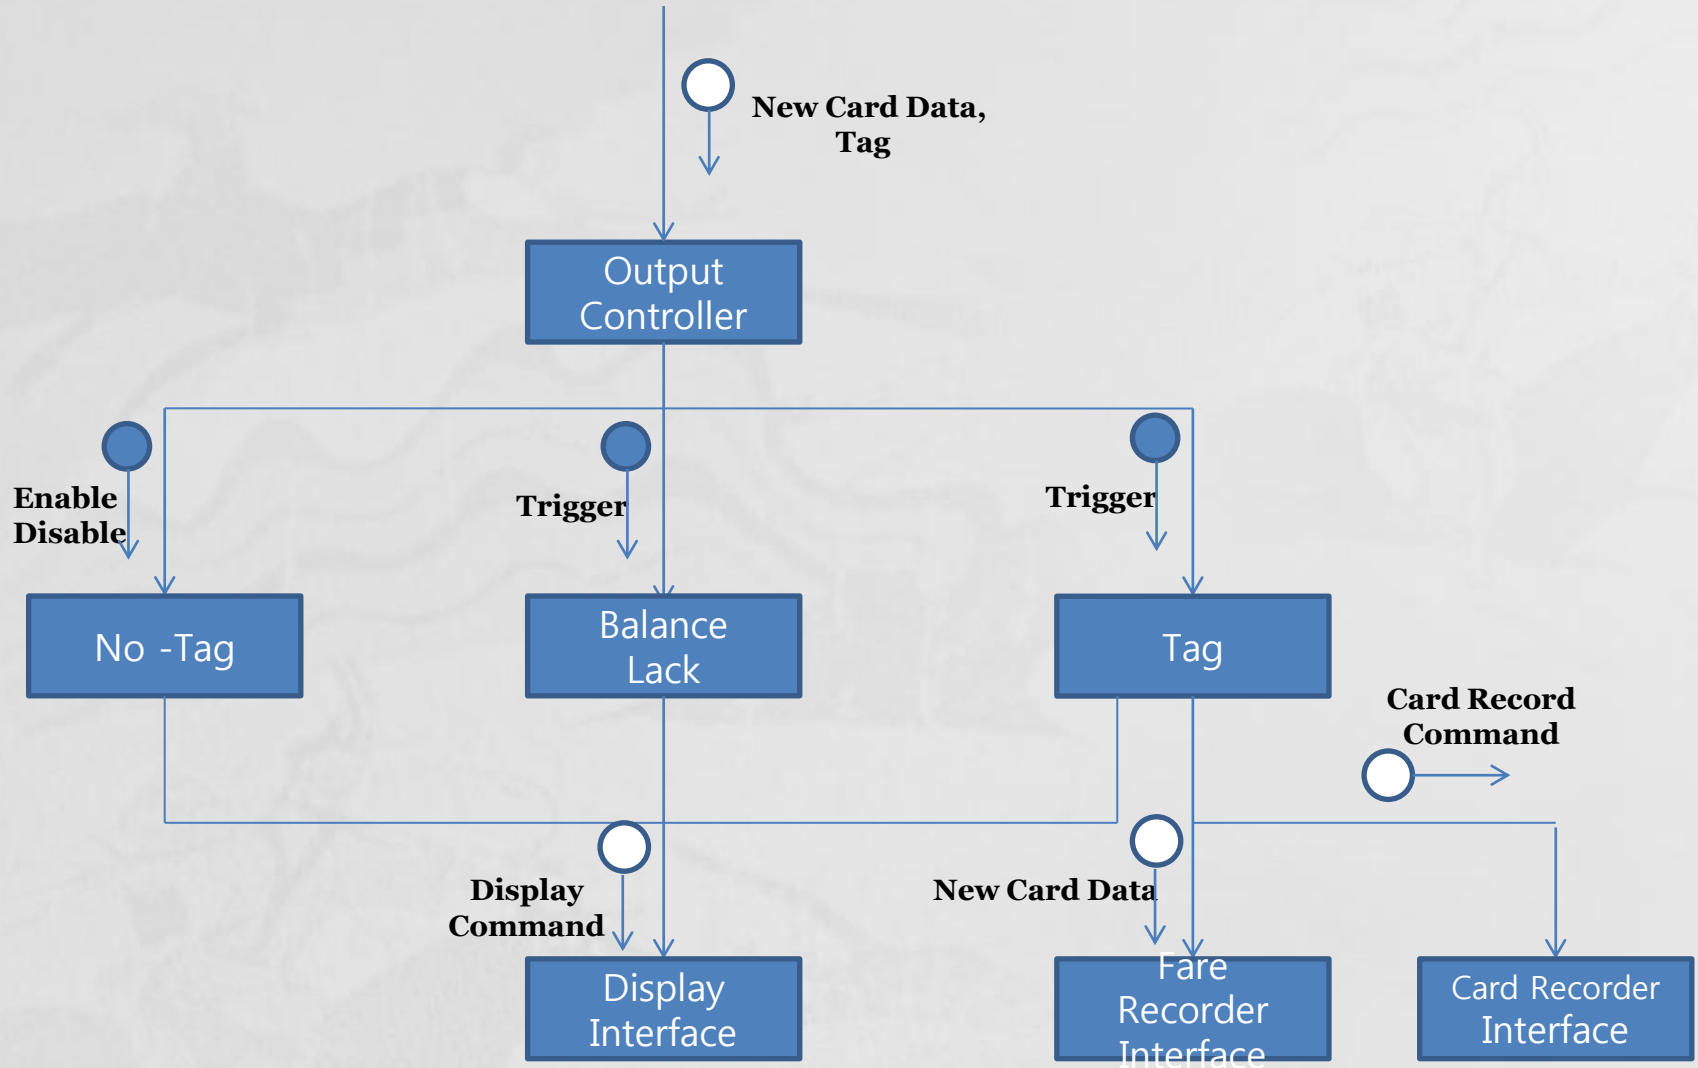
New Card Data, Tag

Output Controller

Enable Disable

Trigger

Trigger

No -Tag

Balance Lack

Tag

Card Record Command

Display Command

New Card Data

Display Interface

Fare Recorder Interface

Card Recorder Interface